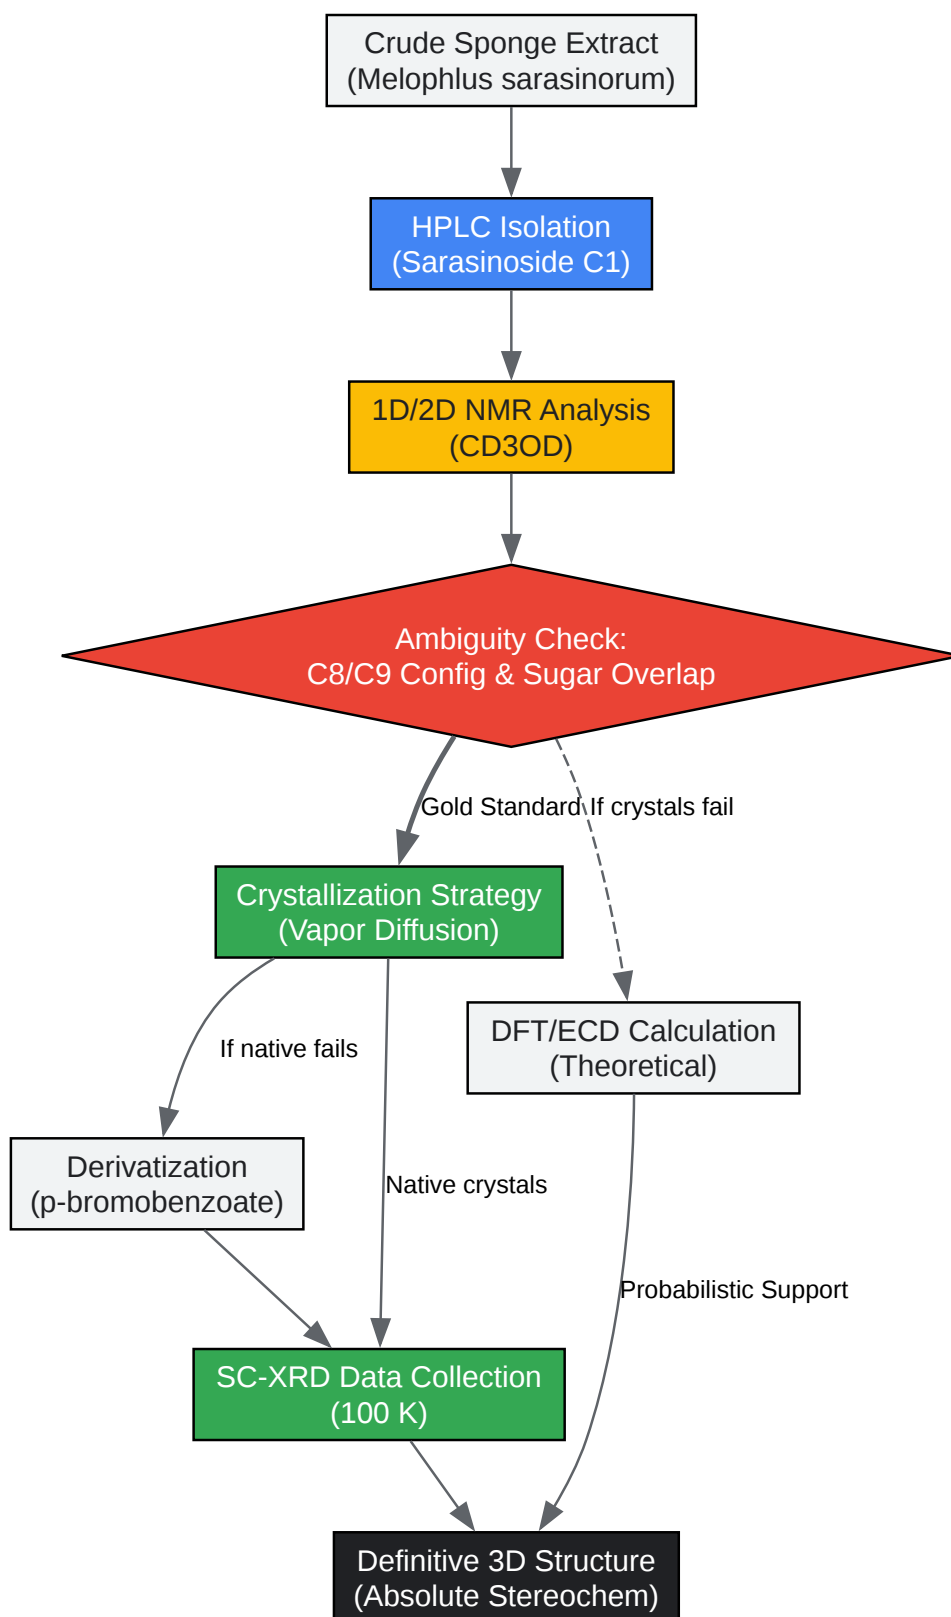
Crude Sponge Extract
(Melophlus sarasinorum)

HPLC Isolation
(Sarasinoside C1)

1D/2D NMR Analysis
(CD3OD)

Ambiguity Check:
C8/C9 Config & Sugar Overlap

Gold Standard

If crystals fail

Crystallization Strategy
(Vapor Diffusion)

DFT/ECD Calculation
(Theoretical)

If native fails

Derivatization
(p-bromobenzoate)

Native crystals

Probabilistic Support

SC-XRD Data Collection
(100 K)

Definitive 3D Structure
(Absolute Stereochem)